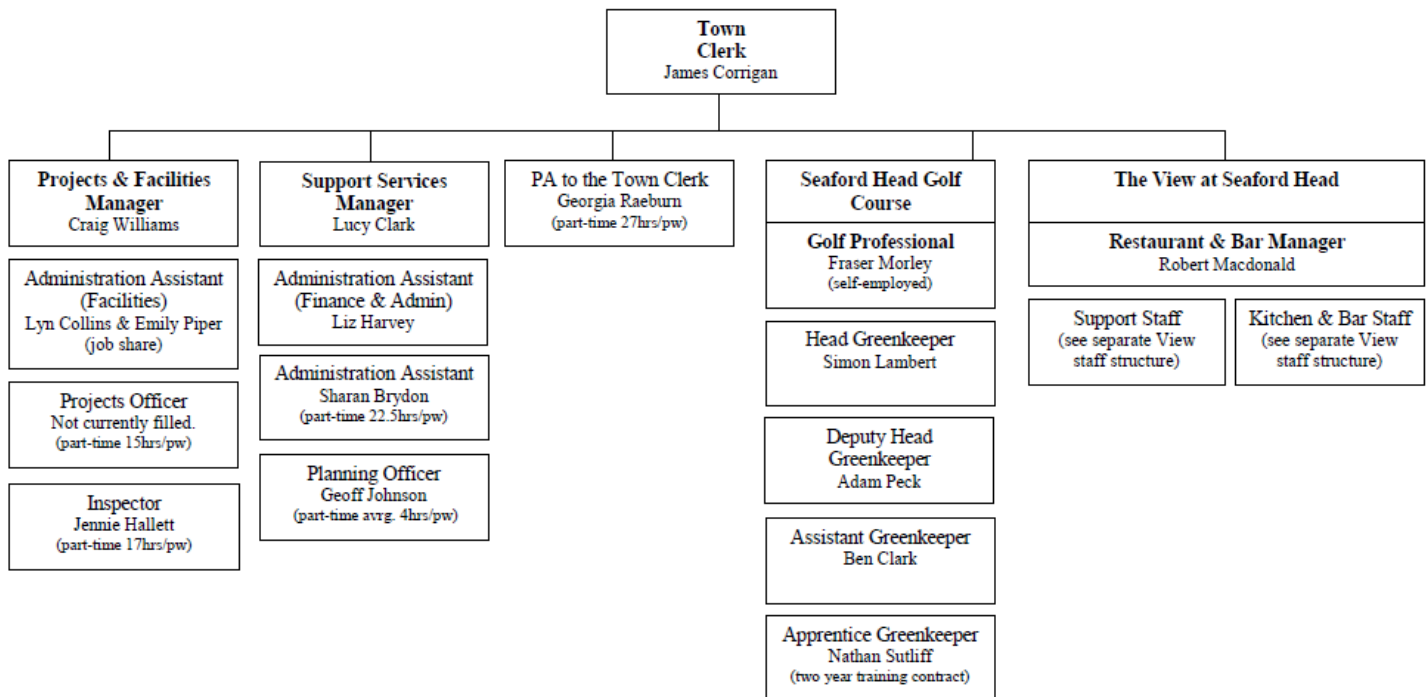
Town
Clerk
James Corrigan

Projects & Facilities Manager
Craig Williams

Administration Assistant (Facilities)
Lyn Collins & Emily Piper
(job share)

Projects Officer
Not currently filled.
(part-time 15hrs/pw)

Inspector
Jennie Hallett
(part-time 17hrs/pw)

Support Services Manager
Lucy Clark

Administration Assistant (Finance & Admin)
Liz Harvey

Administration Assistant
Sharan Brydon
(part-time 22.5hrs/pw)

Planning Officer
Geoff Johnson
(part-time avrg. 4hrs/pw)

PA to the Town Clerk
Georgia Raeburn
(part-time 27hrs/pw)

Seaford Head Golf Course

Golf Professional
Fraser Morley
(self-employed)

Head Greenkeeper
Simon Lambert

Deputy Head Greenkeeper
Adam Peck

Assistant Greenkeeper
Ben Clark

Apprentice Greenkeeper
Nathan Sutliff
(two year training contract)

The View at Seaford Head

Restaurant & Bar Manager
Robert Macdonald

Support Staff
(see separate View staff structure)

Kitchen & Bar Staff
(see separate View staff structure)